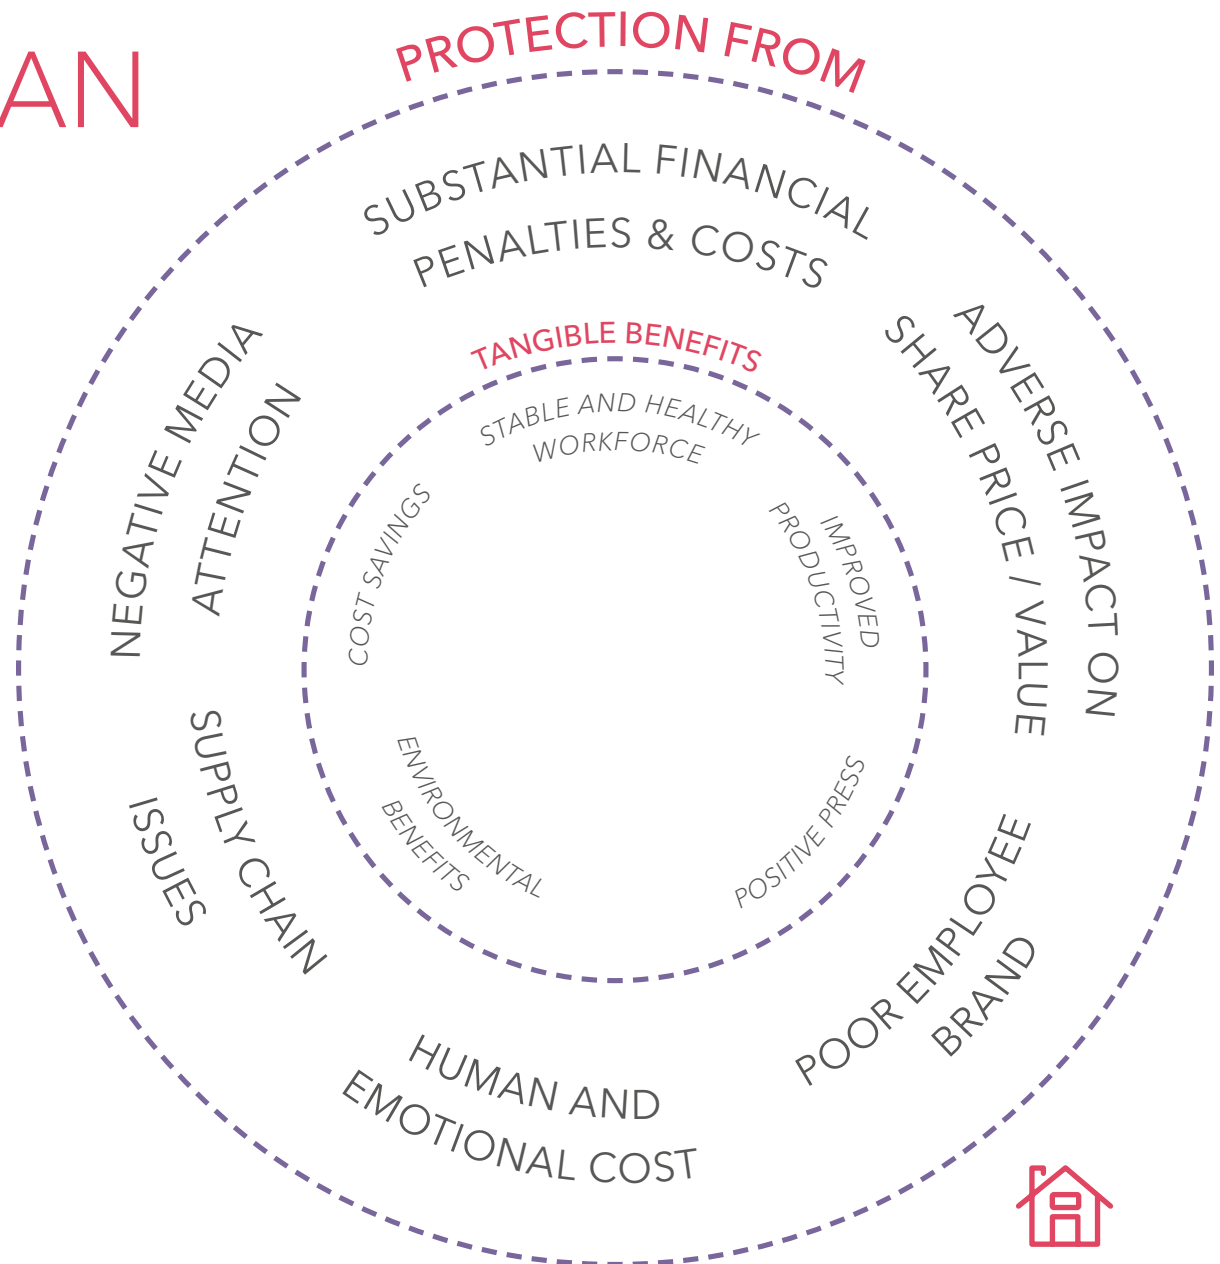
AN

PROTECTION FROM

SUBSTANTIAL FINANCIAL PENALTIES & COSTS

ADVERSE IMPACT ON SHARE PRICE / VALUE

POOR EMPLOYEE BRAND

HUMAN AND EMOTIONAL COST

SUPPLY CHAIN ISSUES

NEGATIVE MEDIA ATTENTION

TANGIBLE BENEFITS

STABLE AND HEALTHY WORKFORCE

IMPROVED PRODUCTIVITY

POSITIVE PRESS

ENVIRONMENTAL BENEFITS

COST SAVINGS